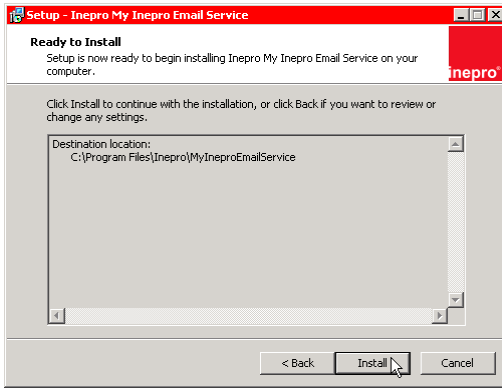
Setup - Inepro My Inepro Email Service

Ready to Install

Setup is now ready to begin installing Inepro My Inepro Email Service on your computer.

Inepro®

Click Install to continue with the installation, or click Back if you want to review or change any settings.

Destination location:
C:\Program Files\Inepro\MyIneproEmailService

< Back
Install
Cancel